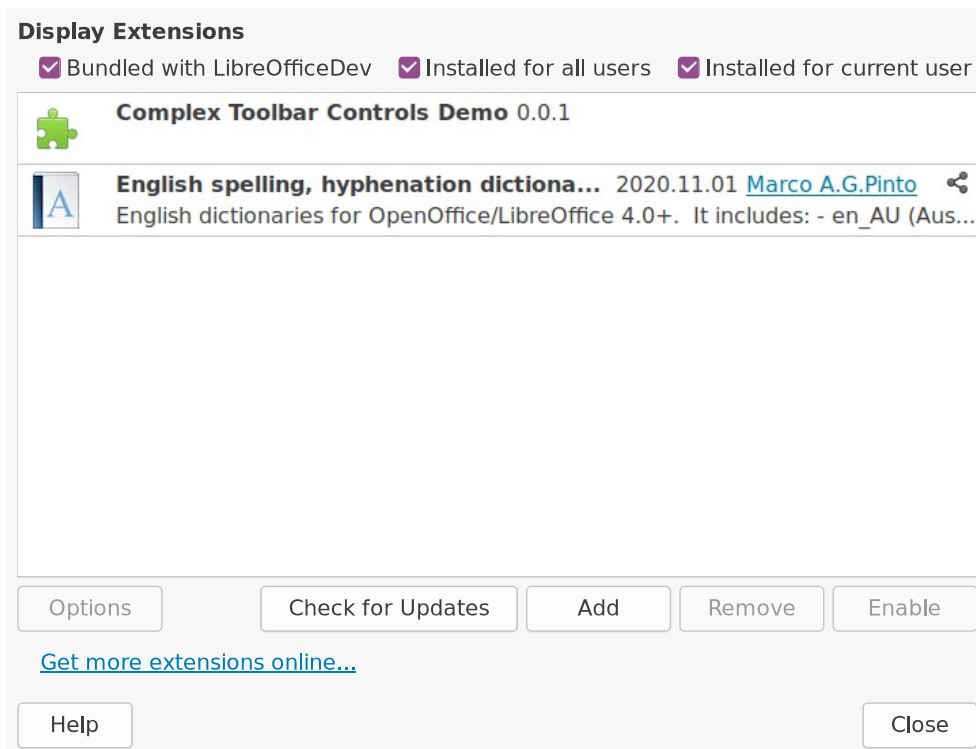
Display Extensions

Bundled with LibreOfficeDev Installed for all users Installed for current user

Complex Toolbar Controls Demo 0.0.1

A

English spelling, hyphenation dictiona... 2020.11.01 Marco A.G.Pinto
English dictionaries for OpenOffice/LibreOffice 4.0+. It includes: - en_AU (Aus...

Options Check for Updates Add Remove Enable

Get more extensions online...

Help Close